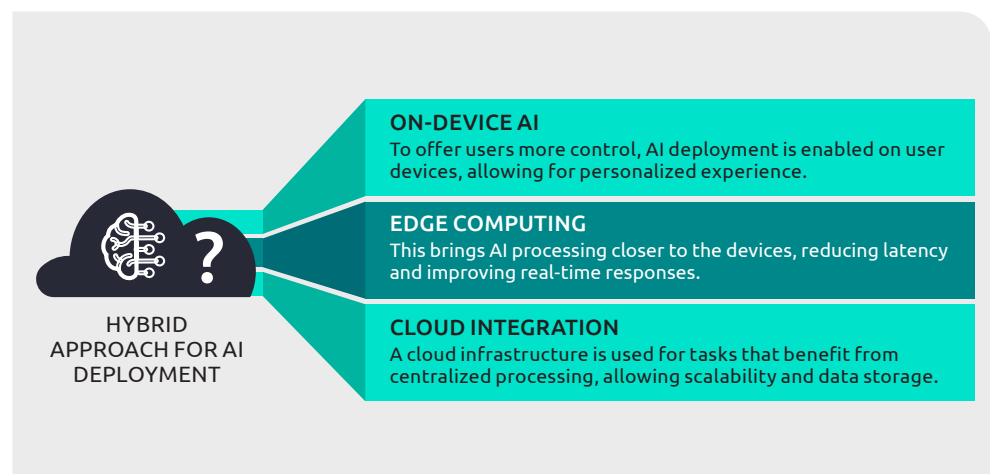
?

HYBRID APPROACH FOR AI DEPLOYMENT

ON-DEVICE AI
To offer users more control, AI deployment is enabled on user devices, allowing for personalized experience.

EDGE COMPUTING
This brings AI processing closer to the devices, reducing latency and improving real-time responses.

CLOUD INTEGRATION
A cloud infrastructure is used for tasks that benefit from centralized processing, allowing scalability and data storage.